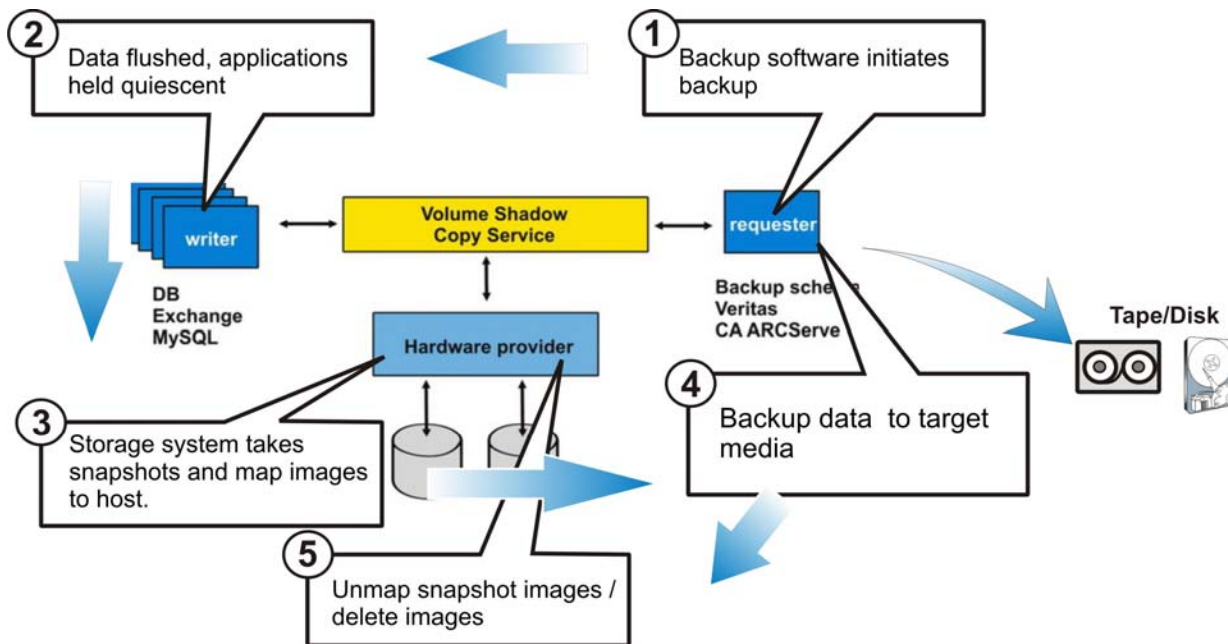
2

Data flushed, applications held quiescent

1

Backup software initiates backup

writer

Volume Shadow Copy Service

requester

DB
Exchange
MySQL

Backup sche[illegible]
Veritas
CA ARCServe

Tape/Disk

Hardware provider

3

Storage system takes snapshots and map images to host.

4

Backup data to target media

5

Unmap snapshot images / delete images